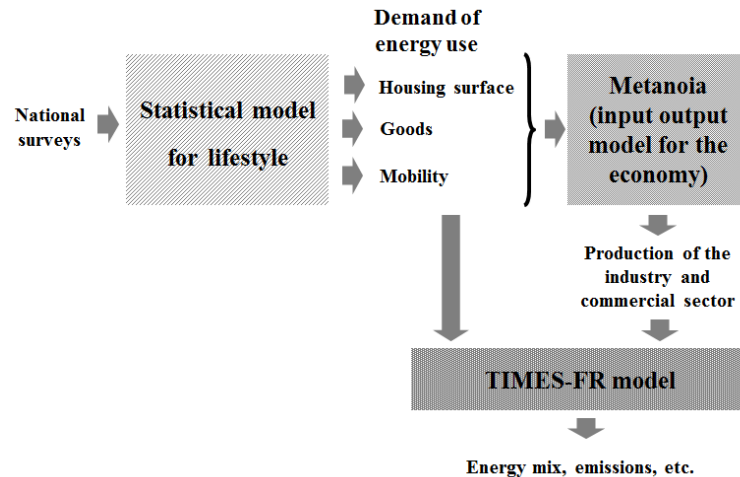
National surveys

Statistical model for lifestyle

Demand of energy use

Housing surface

Goods

Mobility

Metanoia (input output model for the economy)

Production of the industry and commercial sector

TIMES-FR model

Energy mix, emissions, etc.